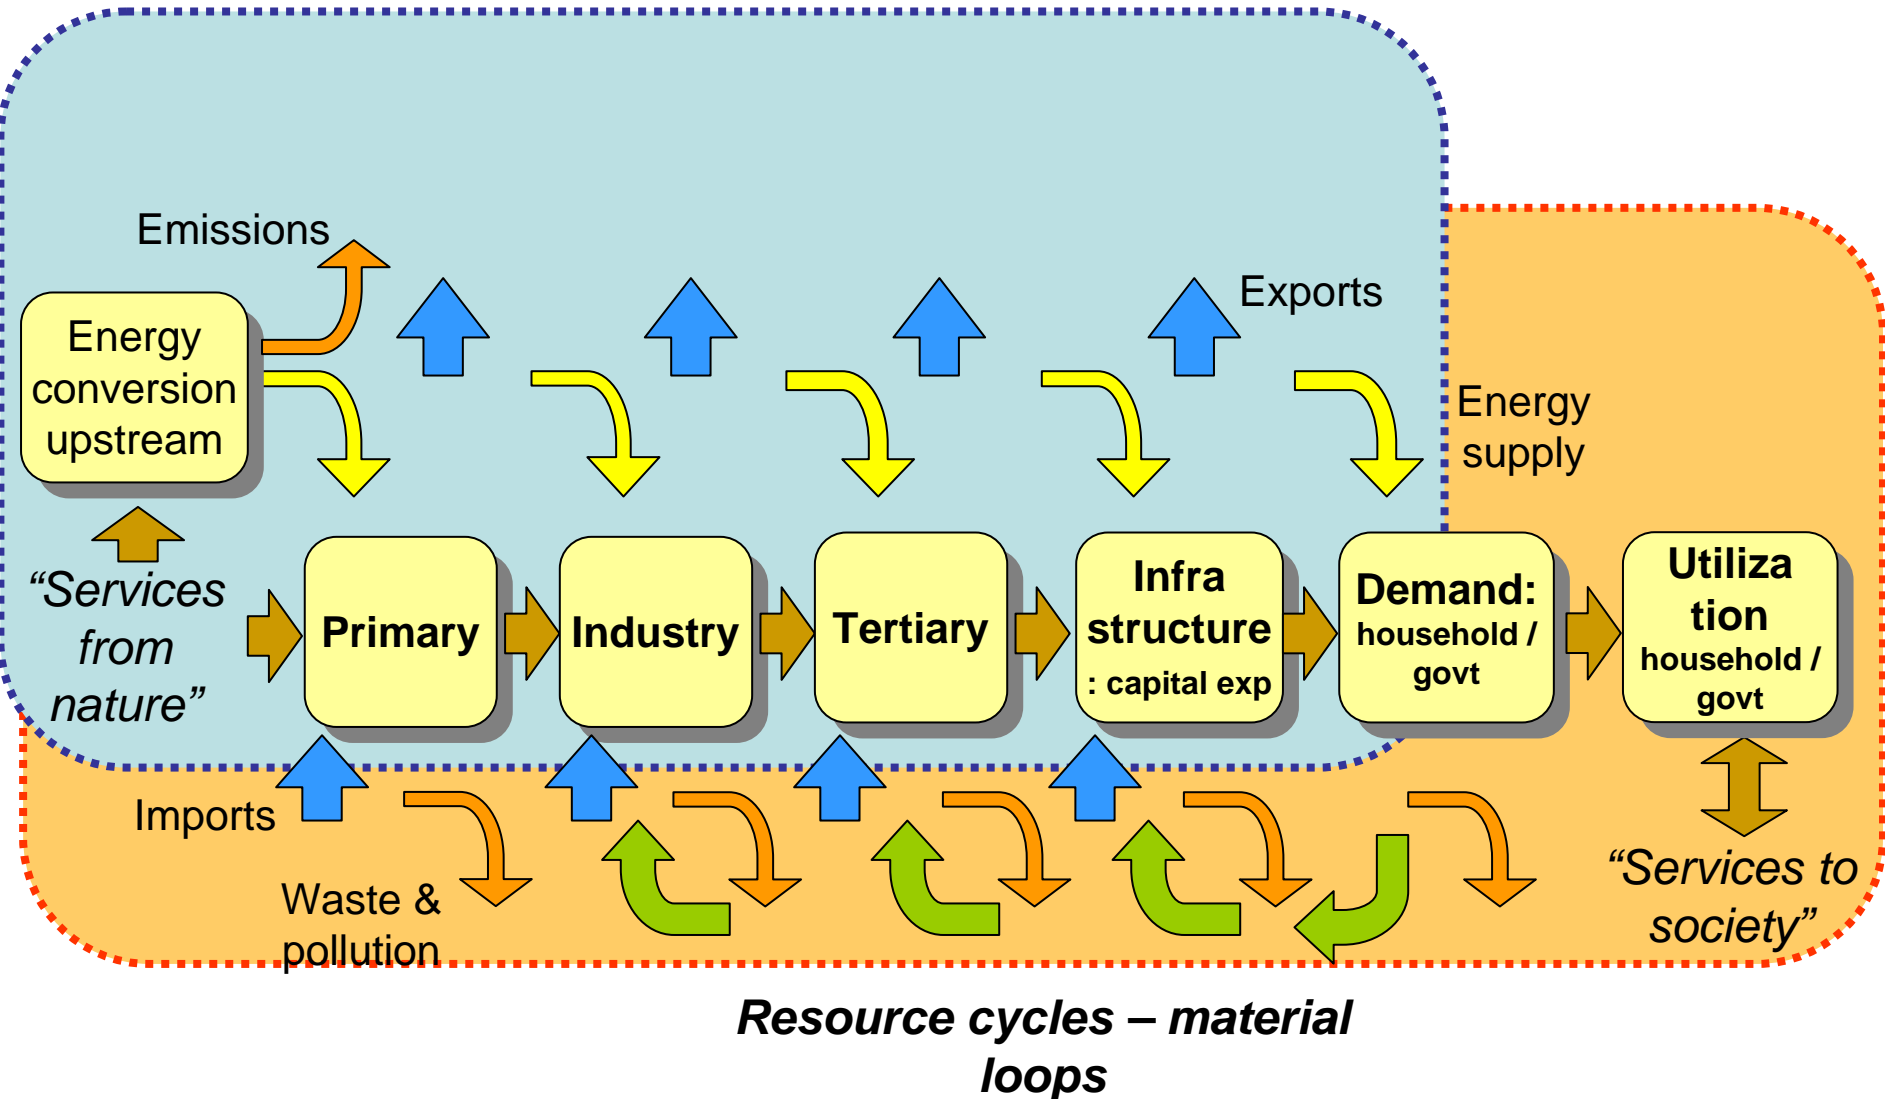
Emissions

Exports

Energy conversion upstream

Energy supply

"Services from nature"

Primary

Industry

Tertiary

Infra structure : capital exp

Demand: household / govt

Utiliza tion household / govt

Imports

Waste & pollution

"Services to society"

Resource cycles – material loops